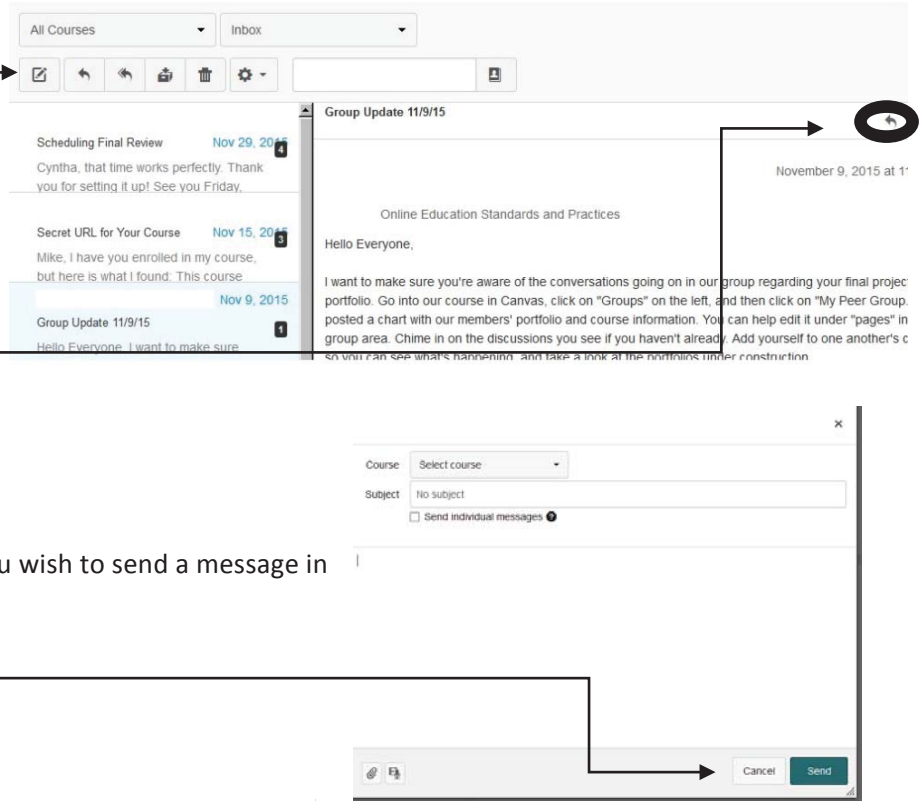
All Courses
Inbox

Group Update 11/9/15

Scheduling Final Review Nov 29, 2015
4
Cyntha, that time works perfectly. Thank you for setting it up! See you Friday,

Secret URL for Your Course Nov 15, 2015
3
Mike, I have you enrolled in my course, but here is what I found: This course

Nov 9, 2015
Group Update 11/9/15
1
Hello Everyone, I want to make sure

November 9, 2015 at 1

Online Education Standards and Practices

Hello Everyone,

I want to make sure you're aware of the conversations going on in our group regarding your final project portfolio. Go into our course in Canvas, click on "Groups" on the left, and then click on "My Peer Group. posted a chart with our members' portfolio and course information. You can help edit it under "pages" in group area. Chime in on the discussions you see if you haven't already. Add yourself to one another's c so you can see what's happening, and take a look at the portfolios under construction.

×
Course Select course
Subject No subject
Send individual messages

u wish to send a message in

Cancel Send